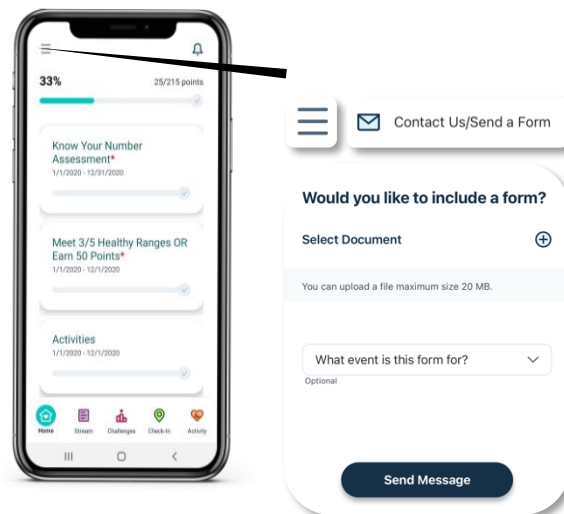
33%

25/215 points

Know Your Number Assessment*
1/1/2020 - 12/31/2020

Meet 3/5 Healthy Ranges OR Earn 50 Points*
1/1/2020 - 12/1/2020

Activities
1/1/2020 - 12/1/2020

Home Stream Challenges Check-In Activity

Contact Us/Send a Form

Would you like to include a form?

Select Document

You can upload a file maximum size 20 MB.

What event is this form for?

Optional

Send Message